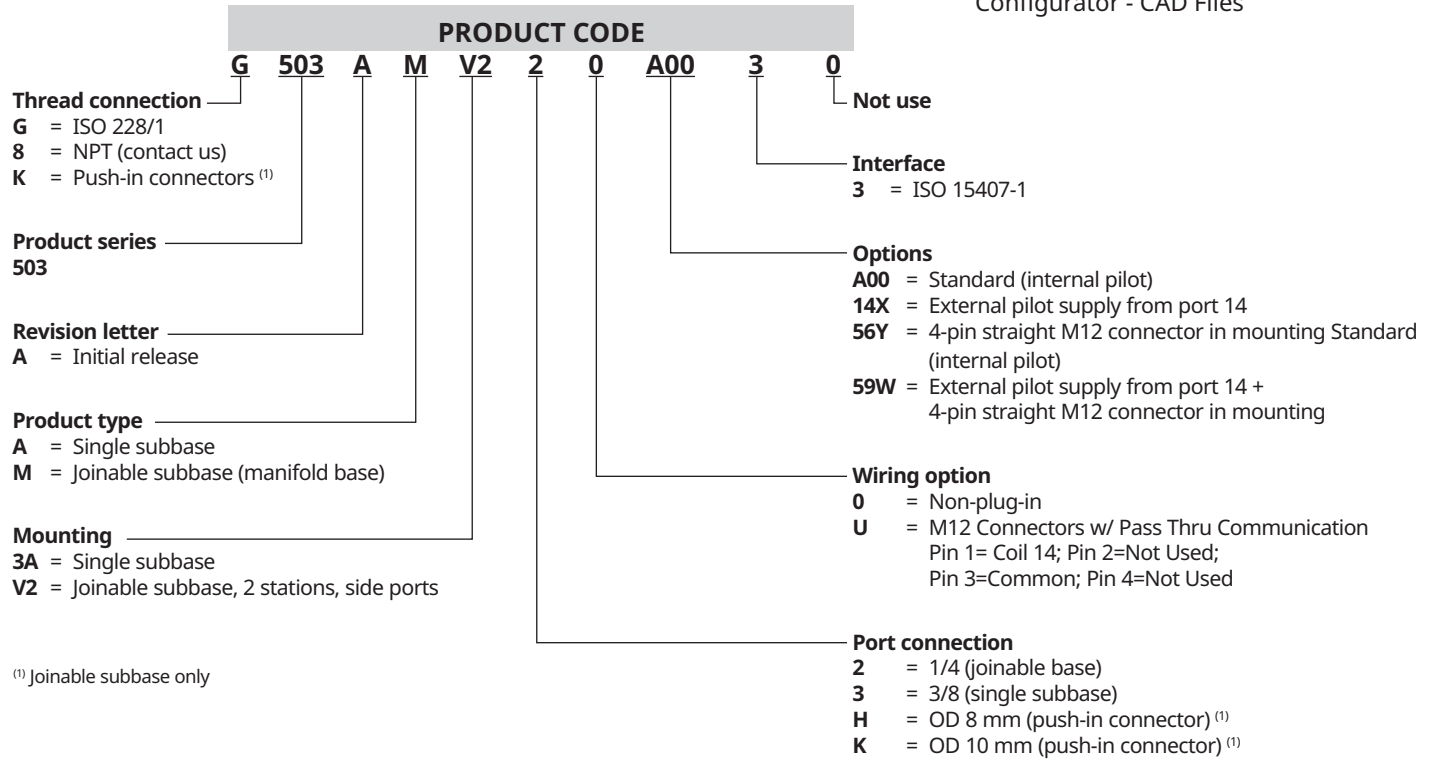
Configurator - CAD Files

PRODUCT CODE

G 503 A M V2 2 0 A00 3 0

Thread connection
**G** = ISO 228/1
**8** = NPT (contact us)
**K** = Push-in connectors $^{(1)}$

Product series
503

Revision letter
**A** = Initial release

Product type
**A** = Single subbase
**M** = Joinable subbase (manifold base)

Mounting
**3A** = Single subbase
**V2** = Joinable subbase, 2 stations, side ports

$^{(1)}$ Joinable subbase only

Not use

Interface
**3** = ISO 15407-1

Options
**A00** = Standard (internal pilot)
**14X** = External pilot supply from port 14
**56Y** = 4-pin straight M12 connector in mounting Standard (internal pilot)
**59W** = External pilot supply from port 14 + 4-pin straight M12 connector in mounting

Wiring option
**0** = Non-plug-in
**U** = M12 Connectors w/ Pass Thru Communication Pin 1= Coil 14; Pin 2=Not Used; Pin 3=Common; Pin 4=Not Used

Port connection
**2** = 1/4 (joinable base)
**3** = 3/8 (single subbase)
**H** = OD 8 mm (push-in connector) $^{(1)}$
**K** = OD 10 mm (push-in connector) $^{(1)}$